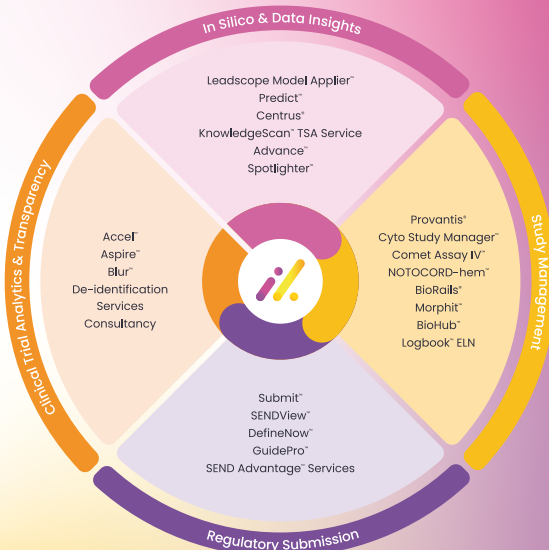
In Silico & Data Insights

Leadscope Model Applier™
Predict™
Centrus®
KnowledgeScan™ TSA Service
Advance™
Spotlighter™

Clinical Trial Analytics & Transparency

Accel™
Aspire™
Blur™
De-identification Services
Consultancy

Study Management

Provantis®
Cyto Study Manager™
Comet Assay IV™
NOTOCORD-hem™
BioRails®
Morphit™
BioHub™
Logbook™ ELN

Submit™
SENDView™
DefineNow™
GuidePro™
SEND Advantage™ Services

Regulatory Submission